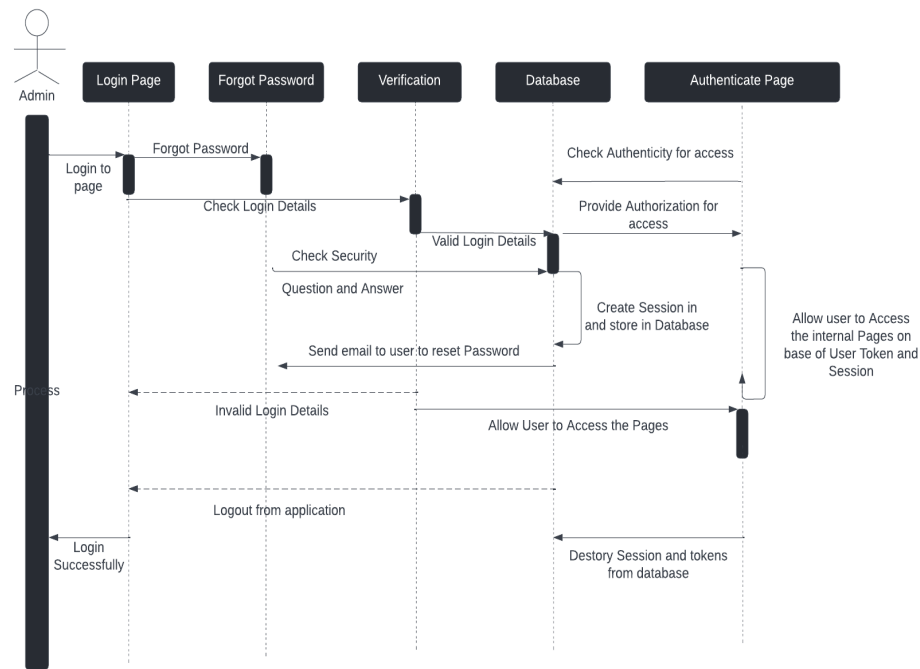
Admin

Login Page

Forgot Password

Verification

Database

Authenticate Page

Forgot Password

Login to page

Check Authenticity for access

Check Login Details

Provide Authorization for access

Valid Login Details

Check Security

Question and Answer

Create Session in and store in Database

Allow user to Access the internal Pages on base of User Token and Session

Send email to user to reset Password

Process

Invalid Login Details

Allow User to Access the Pages

Logout from application

Login Successfully

Destory Session and tokens from database